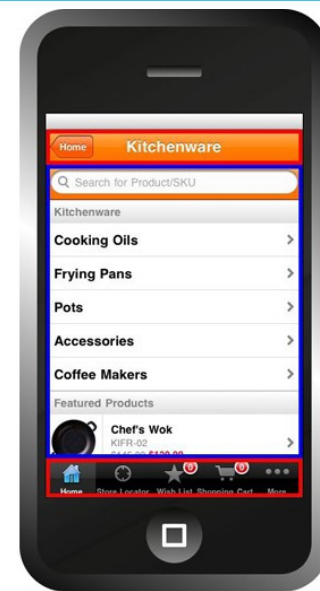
Home
Kitchenware
Search for Product/SKU
Kitchenware
Cooking Oils
Frying Pans
Pots
Accessories
Coffee Makers
Featured Products
Chef's Wok
KIFR-02
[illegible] $139.99
0
0
Home
Store Locator
Wish List
Shopping Cart
More